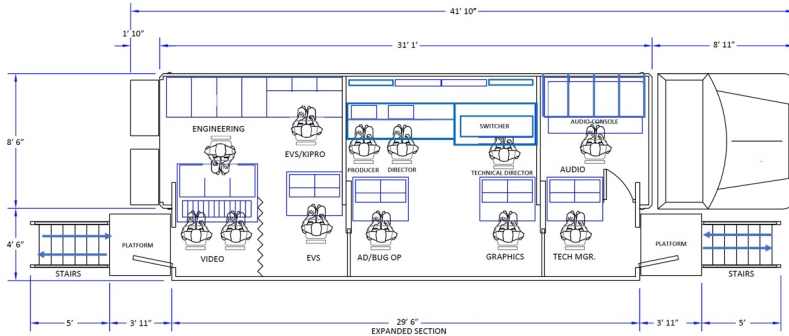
41' 10"

1' 10"

31' 1'

8' 11"

8' 6"

4' 6"

ENGINEERING

EVS/KIPRO

SWITCHER

AUDIO CONSOLE

PRODUCER

DIRECTOR

TECHNICAL DIRECTOR

AUDIO

PLATFORM

VIDEO

EVS

AD/BUG OP

GRAPHICS

TECH MGR.

PLATFORM

STAIRS

STAIRS

5'

3' 11"

29' 6"

EXPANDED SECTION

3' 11"

5'